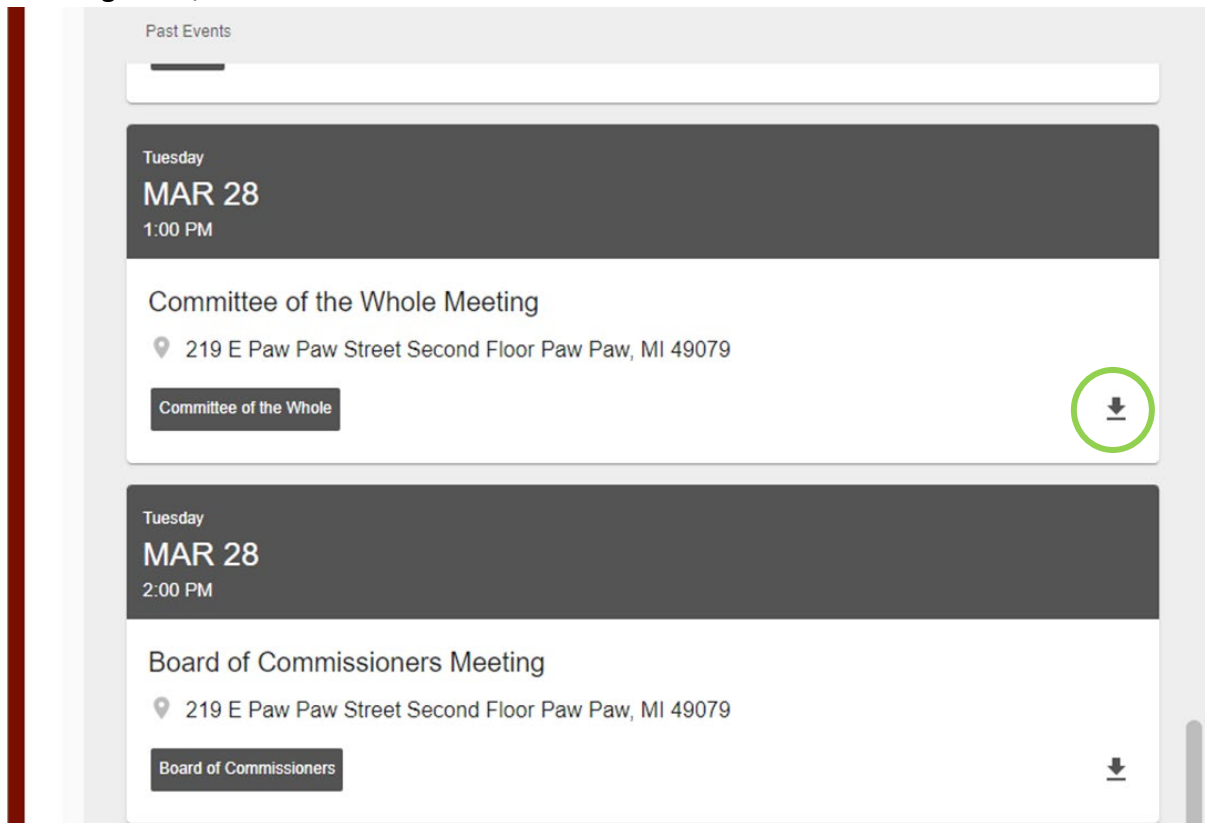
Past Events

Tuesday
MAR 28
1:00 PM

Committee of the Whole Meeting

219 E Paw Paw Street Second Floor Paw Paw, MI 49079

Committee of the Whole

Tuesday
MAR 28
2:00 PM

Board of Commissioners Meeting

219 E Paw Paw Street Second Floor Paw Paw, MI 49079

Board of Commissioners